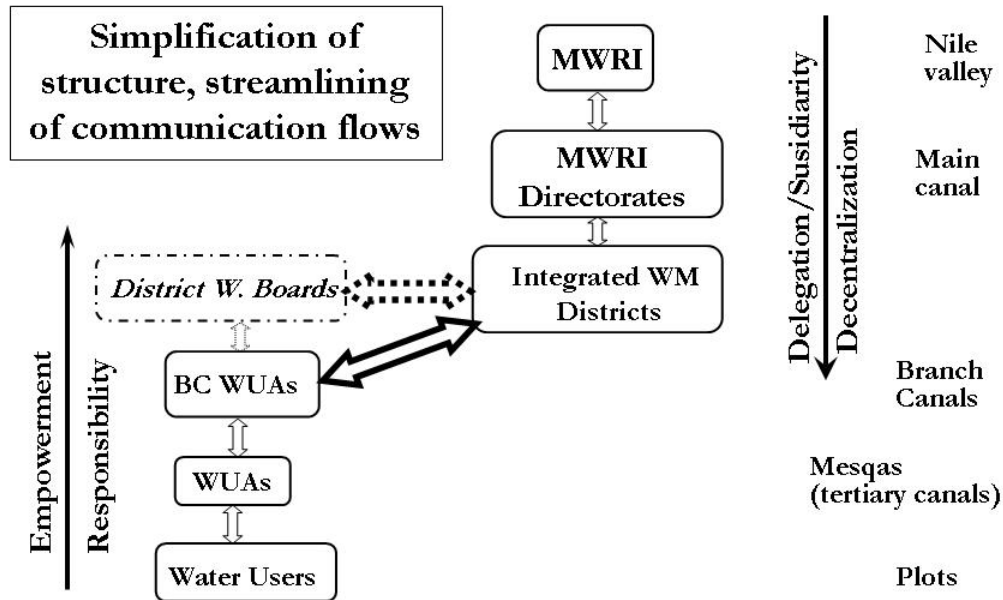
Simplification of structure, streamlining of communication flows

MWRI

MWRI Directorates

Integrated WM Districts

District W. Boards

BC WUAs

WUAs

Water Users

Empowerment

Responsibility

Delegation/Susidiarity

Decentralization

Nile valley

Main canal

Branch Canals

Mesqas (tertiary canals)

Plots